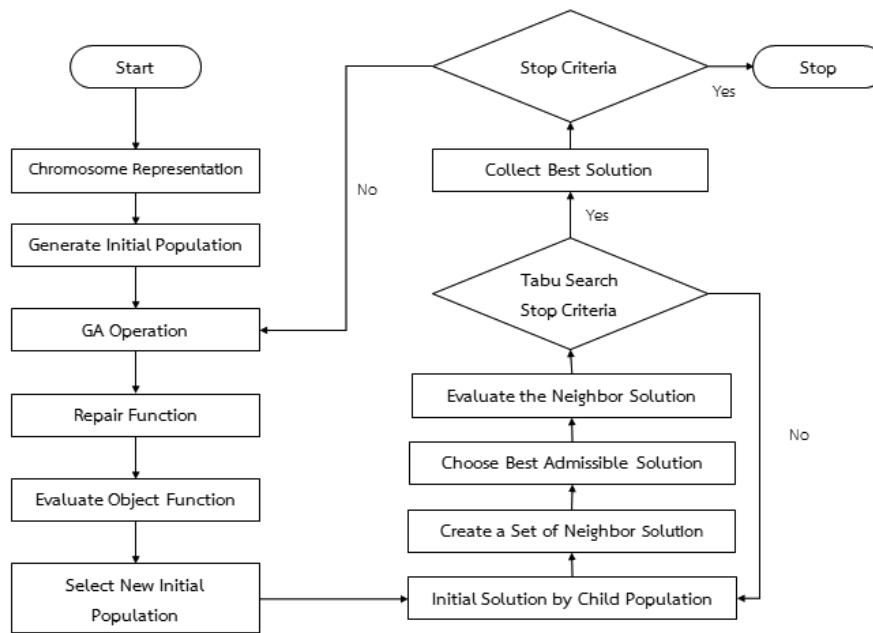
Start

Chromosome Representation

Generate Initial Population

GA Operation

Repair Function

Evaluate Object Function

Select New Initial Population

Stop Criteria

Stop

Yes

No

Collect Best Solution

Yes

Tabu Search Stop Criteria

Evaluate the Neighbor Solution

Choose Best Admissible Solution

Create a Set of Neighbor Solution

Initial Solution by Child Population

No